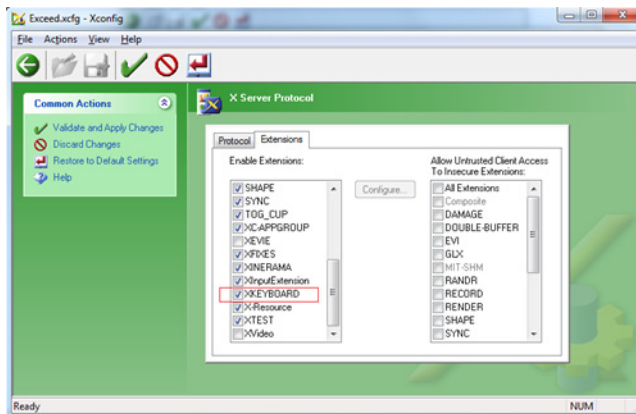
Exceed.xcfg - Xconfig

File Actions View Help

Common Actions

Validate and Apply Changes
Discard Changes
Restore to Default Settings
Help

X Server Protocol

Protocol Extensions

Enable Extensions:

SHAPE
SYNC
TOG_CUP
XC-APPGROUP
XEVIE
XFIXES
XINERAMA
XInputExtension
XKEYBOARD
X-Resource
XTEST
XVideo

Configure...

Allow Untrusted Client Access To Insecure Extensions:

All Extensions
Composite
DAMAGE
DOUBLE-BUFFER
EVI
GLX
MIT-SHM
RANDR
RECORD
RENDER
SHAPE
SYNC

Ready

NUM